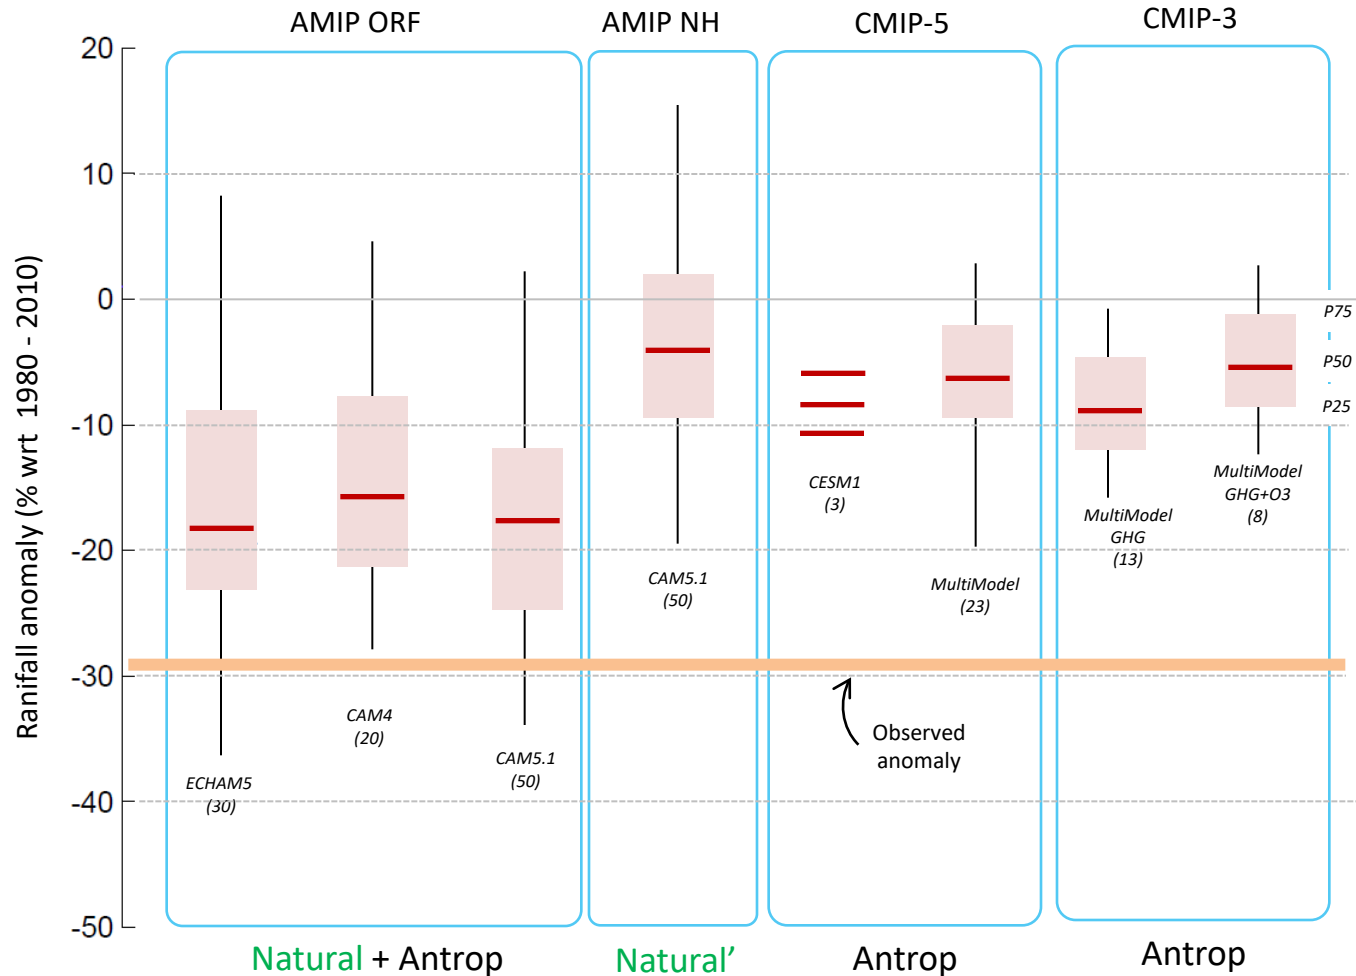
AMIP ORF

AMIP NH

CMIP-5

CMIP-3

20

10

0

-10

-20

-30

-40

-50

Ranifall anomaly (% wrt 1980 - 2010)

ECHAM5
(30)

CAM4
(20)

CAM5.1
(50)

CAM5.1
(50)

CESM1
(3)

MultiModel
(23)

MultiModel
GHG
(13)

MultiModel
GHG+O3
(8)

P75

P50

P25

Observed
anomaly

Natural + Antrop

Natural'

Antrop

Antrop